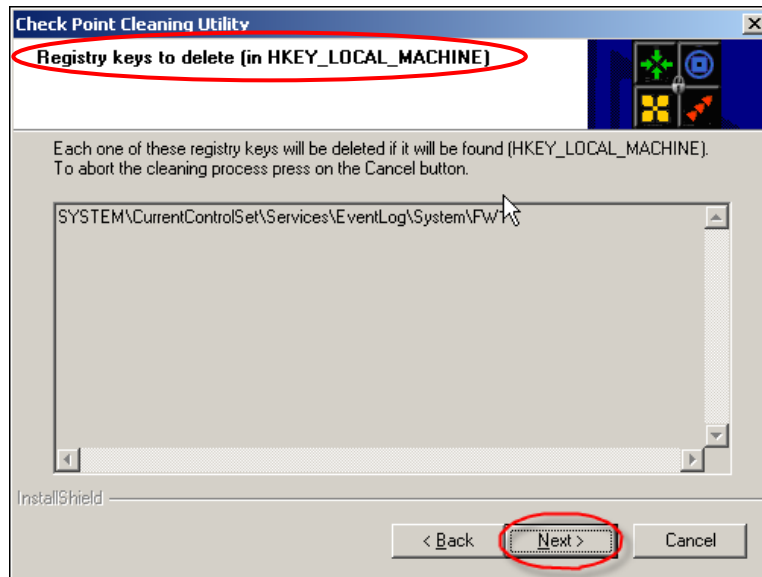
Check Point Cleaning Utility

Registry keys to delete (in HKEY_LOCAL_MACHINE)

Each one of these registry keys will be deleted if it will be found (HKEY_LOCAL_MACHINE). To abort the cleaning process press on the Cancel button.

SYSTEM\CurrentControlSet\Services\EventLog\System\FW1

InstallShield

< Back

Next >

Cancel